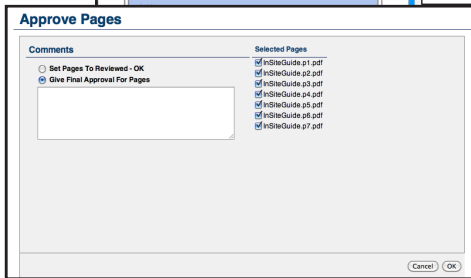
Approve Pages

Comments

Set Pages To Reviewed - OK

Give Final Approval For Pages

Selected Pages

InSiteGuide.p1.pdf
InSiteGuide.p2.pdf
InSiteGuide.p3.pdf
InSiteGuide.p4.pdf
InSiteGuide.p5.pdf
InSiteGuide.p6.pdf
InSiteGuide.p7.pdf

Cancel
OK